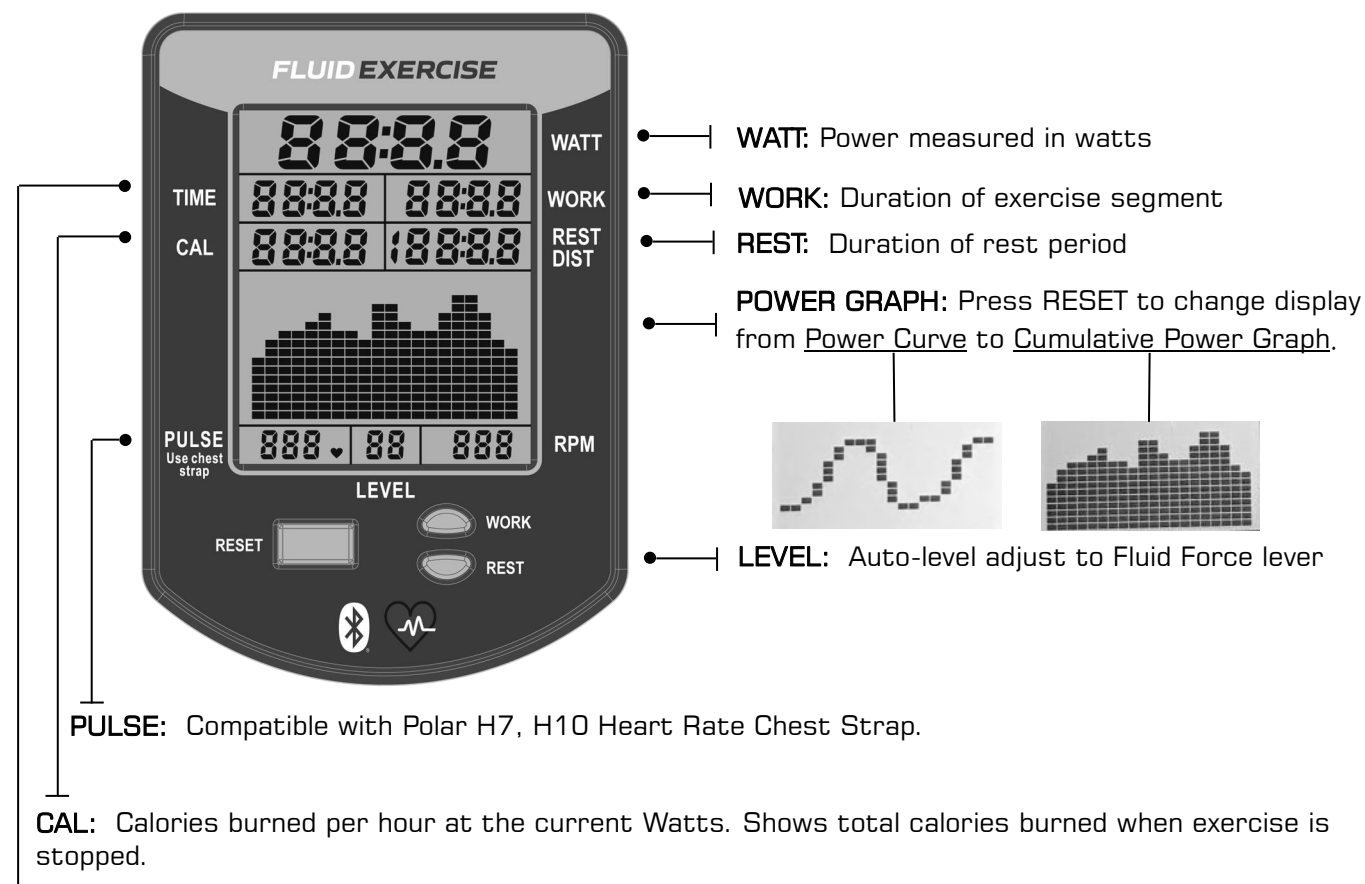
FLUID EXERCISE

88:8.8

WATT

TIME 888.8 888.8 WORK

CAL 888.8 1888.8 REST DIST

PULSE Use chest strap 888 88 888 RPM

LEVEL

RESET

WORK

REST

WATT: Power measured in watts

WORK: Duration of exercise segment

REST: Duration of rest period

POWER GRAPH: Press RESET to change display from Power Curve to Cumulative Power Graph.

LEVEL: Auto-level adjust to Fluid Force lever

PULSE: Compatible with Polar H7, H10 Heart Rate Chest Strap.

CAL: Calories burned per hour at the current Watts. Shows total calories burned when exercise is stopped.